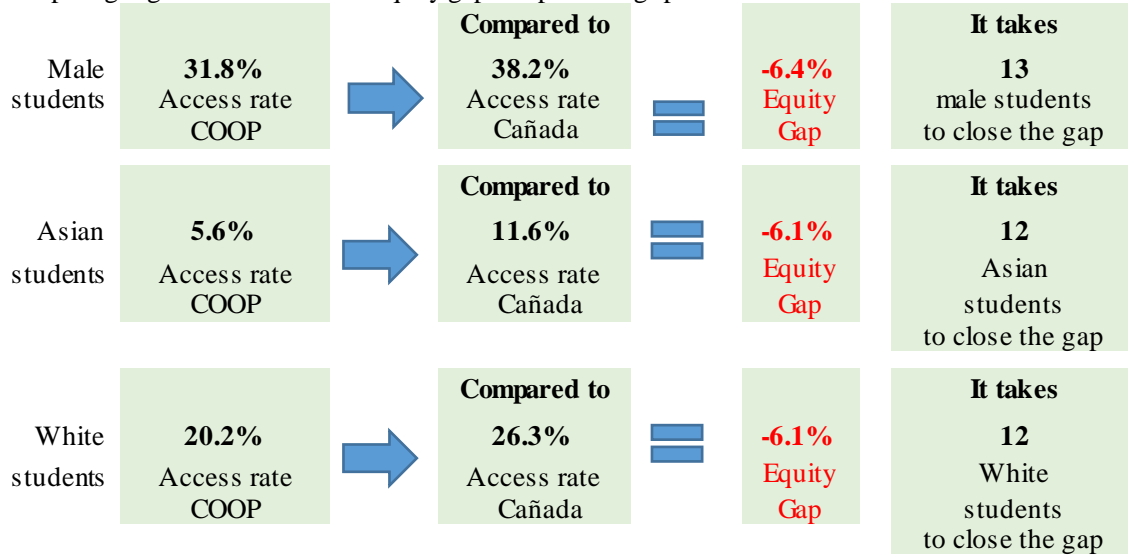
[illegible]

Male students

31.8%
Access rate
COOP

Compared to
38.2%
Access rate
Cañada

-6.4%
Equity
Gap

It takes
13
male students
to close the gap

Asian students

5.6%
Access rate
COOP

Compared to
11.6%
Access rate
Cañada

-6.1%
Equity
Gap

It takes
12
Asian
students
to close the gap

White students

20.2%
Access rate
COOP

Compared to
26.3%
Access rate
Cañada

-6.1%
Equity
Gap

It takes
12
White
students
to close the gap